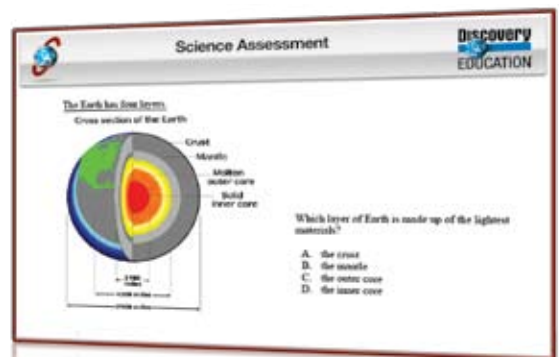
Science Assessment

Discovery EDUCATION

The Earth has four layers.

Cross section of the Earth

Crust

Mantle

Molten outer core

Solid inner core

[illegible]

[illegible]

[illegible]

Which layer of Earth is made up of the lightest materials?

A. the crust
B. the mantle
C. the outer core
D. the inner core